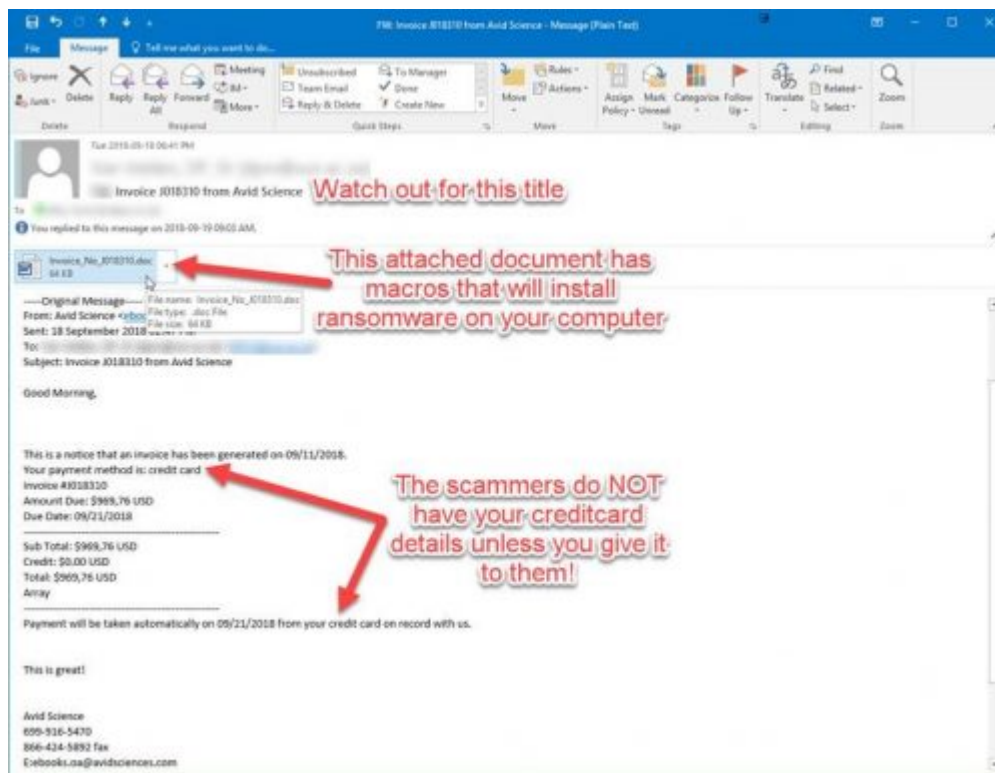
FW: Invoice J018310 from Avid Science - Message (Plain Text)

File Message Tell me what you want to do...

Ignore Junk Delete Reply Reply All Forward Meeting IM More Unsubscribed Team Email Reply & Delete To Manager Done Create New Move Rules Actions Assign Policy Mark Unread Categorize Follow Up Translate Find Related Select Zoom

Delete Respond Quick Steps Move Tags Editing Zoom

Tue 2018-09-18 06:41 PM

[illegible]

Invoice J018310 from Avid Science

Watch out for this title

To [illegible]

You replied to this message on 2018-09-19 09:03 AM.

Invoice_No_J018310.doc 64 KB

File name: Invoice_No_J018310.doc File type: .doc File File size: 64 KB

This attached document has macros that will install ransomware on your computer

-----Original Message-----
From: Avid Science <ebo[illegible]
Sent: 18 September 2018 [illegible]
To: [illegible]
Subject: Invoice J018310 from Avid Science

Good Morning,

This is a notice that an invoice has been generated on 09/11/2018.
Your payment method is: credit card
Invoice #J018310
Amount Due: $969,76 USD
Due Date: 09/21/2018

Sub Total: $969,76 USD
Credit: $0.00 USD
Total: $969,76 USD
Array

The scammers do NOT have your creditcard details unless you give it to them!

Payment will be taken automatically on 09/21/2018 from your credit card on record with us.

This is great!

Avid Science
699-916-5470
866-424-5892 fax
E:ebooks.oa@avidsciences.com